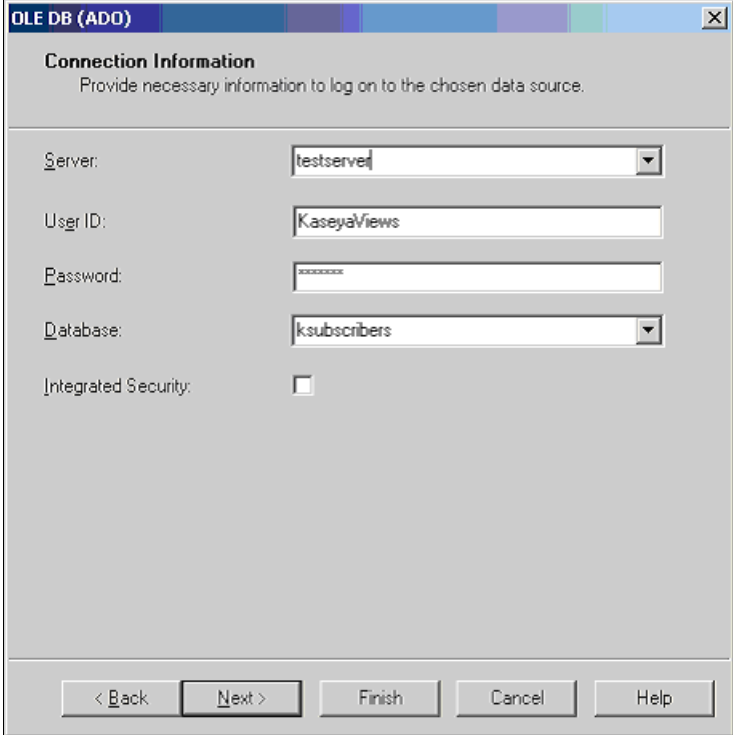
OLE DB (ADO)

Connection Information
Provide necessary information to log on to the chosen data source.

Server: testserver

User ID: KaseyaViews

Password: *******

Database: ksubscribers

Integrated Security:

< Back
Next >
Finish
Cancel
Help